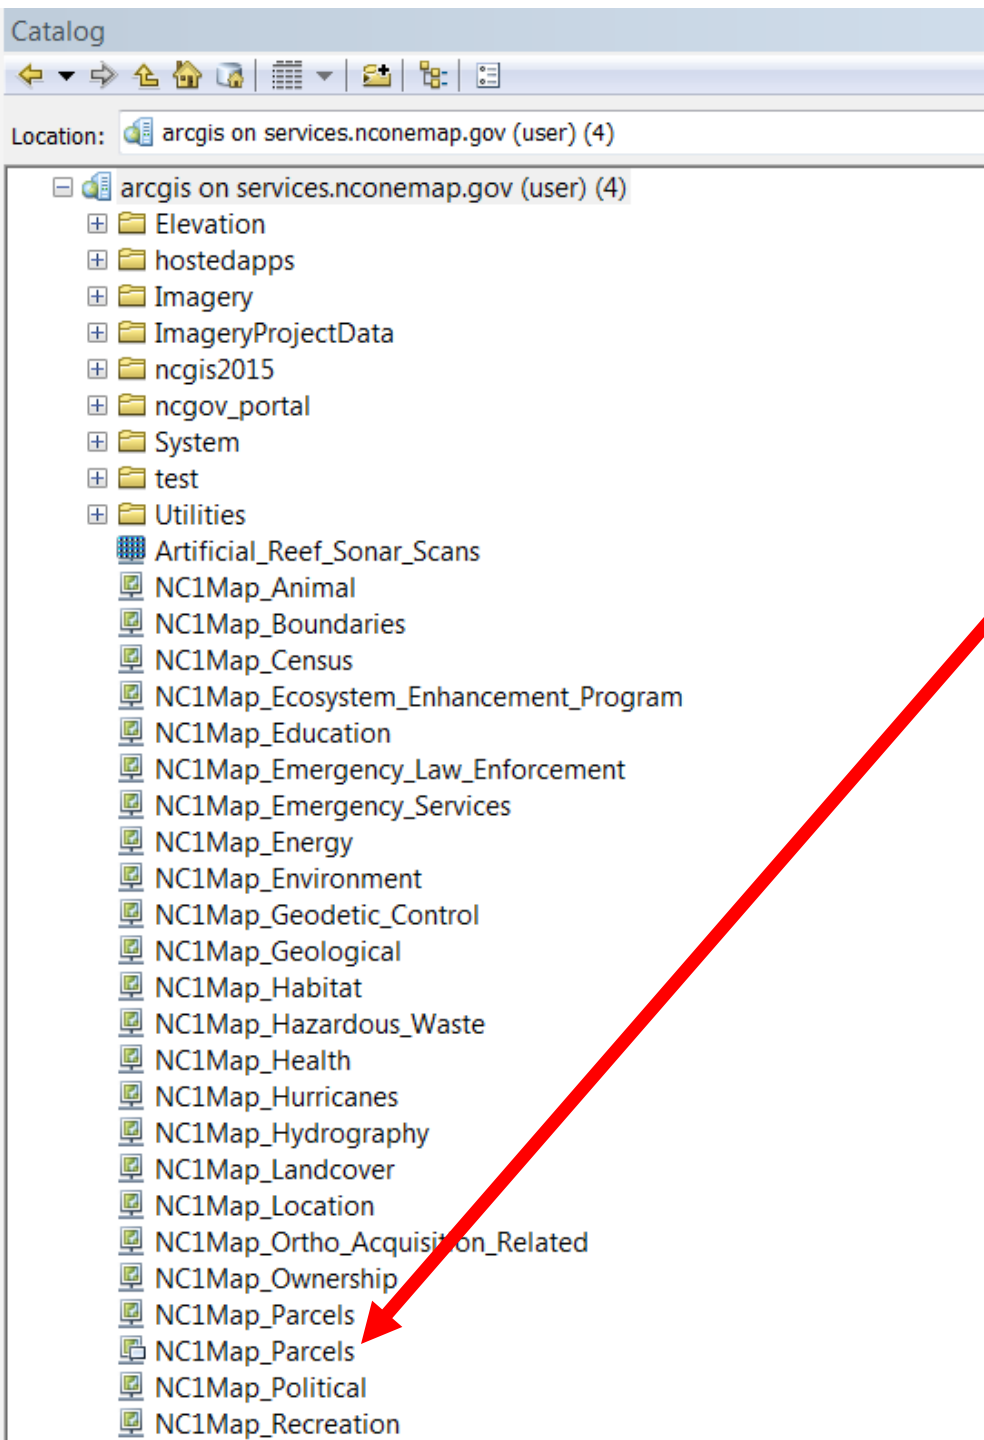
Catalog

Location: arcgis on services.nconemap.gov (user) (4)

arcgis on services.nconemap.gov (user) (4)
Elevation
hostedapps
Imagery
ImageryProjectData
ncgis2015
ncgov_portal
System
test
Utilities
Artificial_Reef_Sonar_Scans
NC1Map_Animal
NC1Map_Boundaries
NC1Map_Census
NC1Map_Ecosystem_Enhancement_Program
NC1Map_Education
NC1Map_Emergency_Law_Enforcement
NC1Map_Emergency_Services
NC1Map_Energy
NC1Map_Environment
NC1Map_Geodetic_Control
NC1Map_Geological
NC1Map_Habitat
NC1Map_Hazardous_Waste
NC1Map_Health
NC1Map_Hurricanes
NC1Map_Hydrography
NC1Map_Landcover
NC1Map_Location
NC1Map_Ortho_Acquisi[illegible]on_Related
NC1Map_Ownership
NC1Map_Parcels
NC1Map_Parcels
NC1Map_Political
NC1Map_Recreation